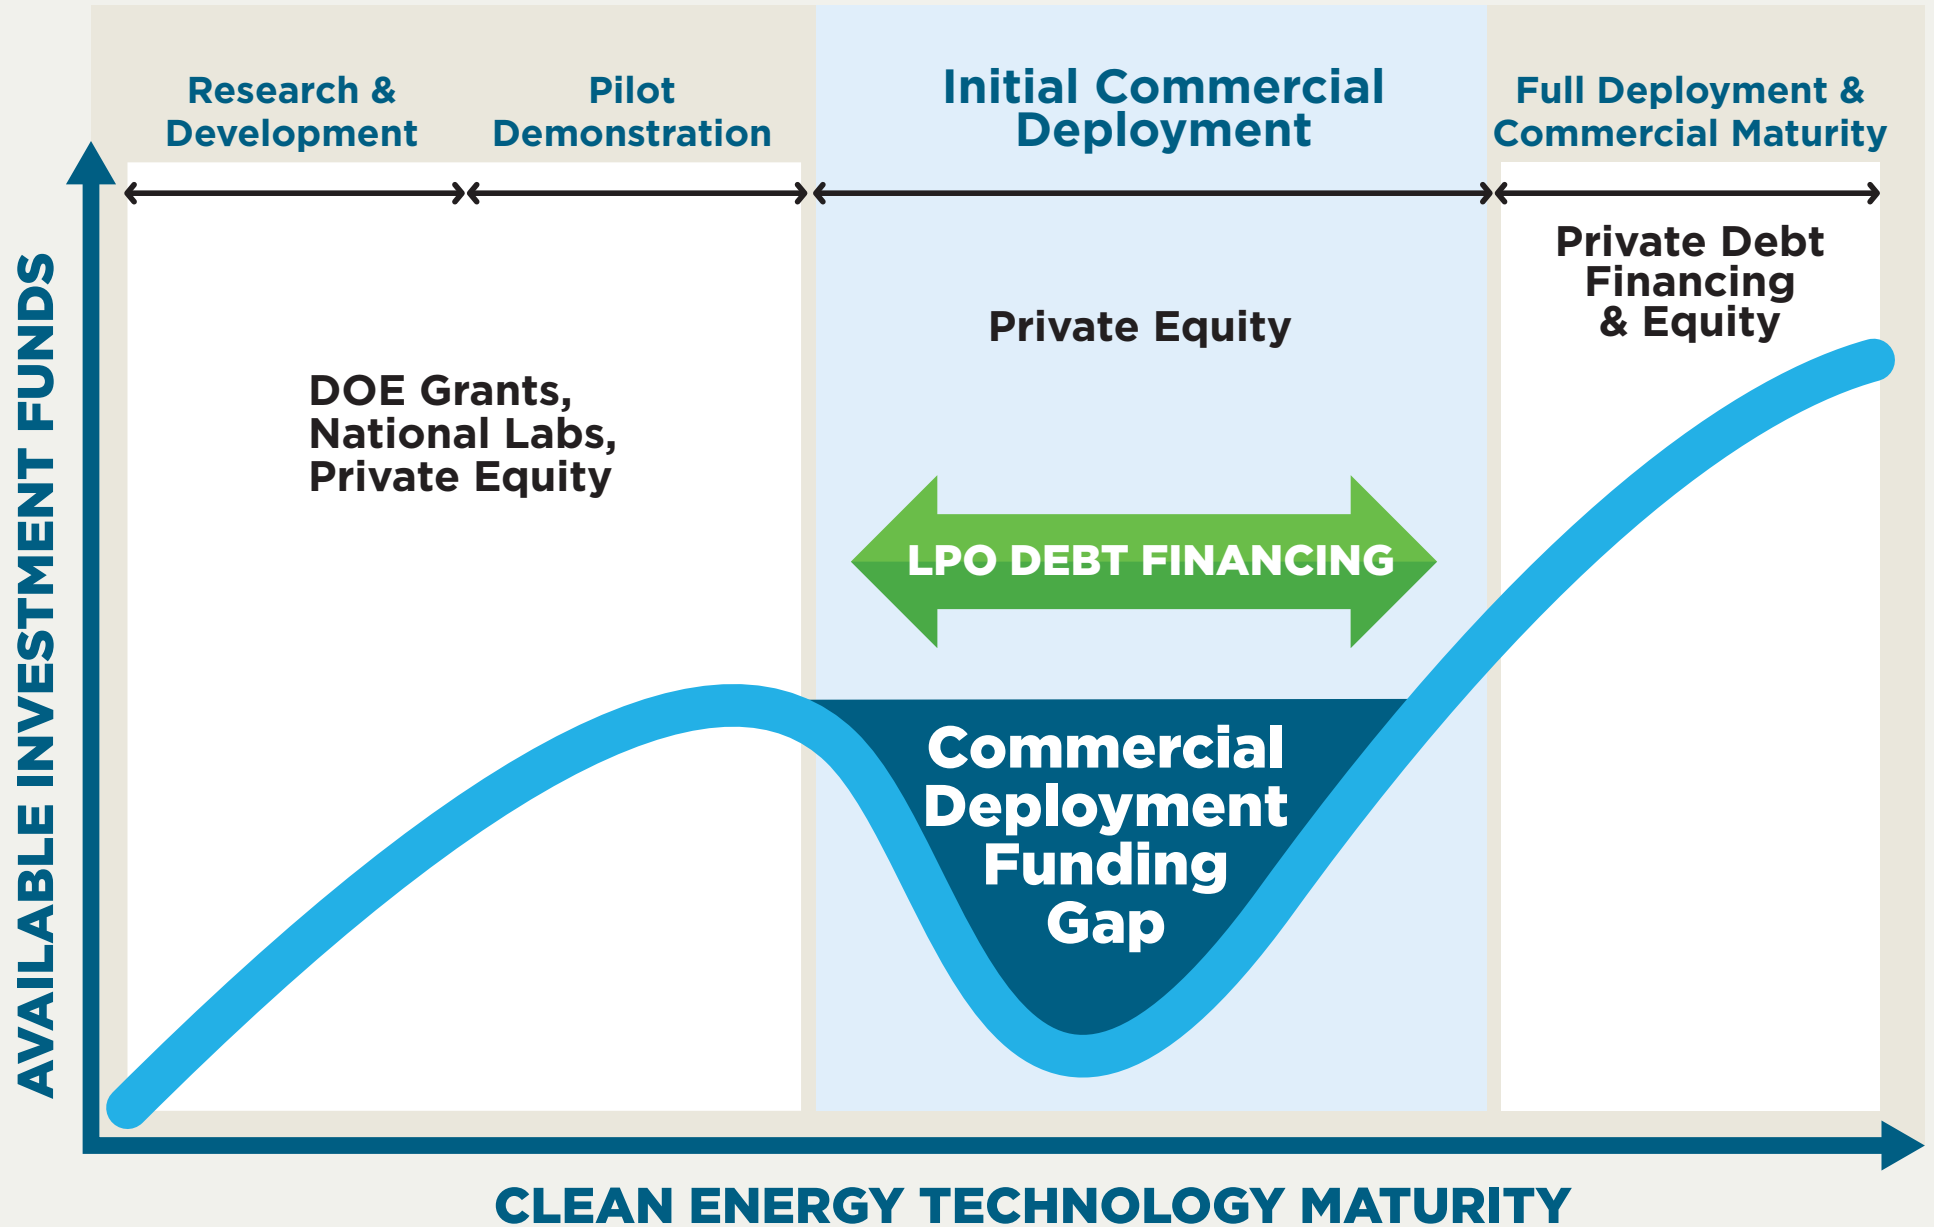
Research & Development

Pilot Demonstration

Initial Commercial Deployment

Full Deployment & Commercial Maturity

AVAILABLE INVESTMENT FUNDS

DOE Grants, National Labs, Private Equity

Private Equity

Private Debt Financing & Equity

LPO DEBT FINANCING

Commercial Deployment Funding Gap

CLEAN ENERGY TECHNOLOGY MATURITY